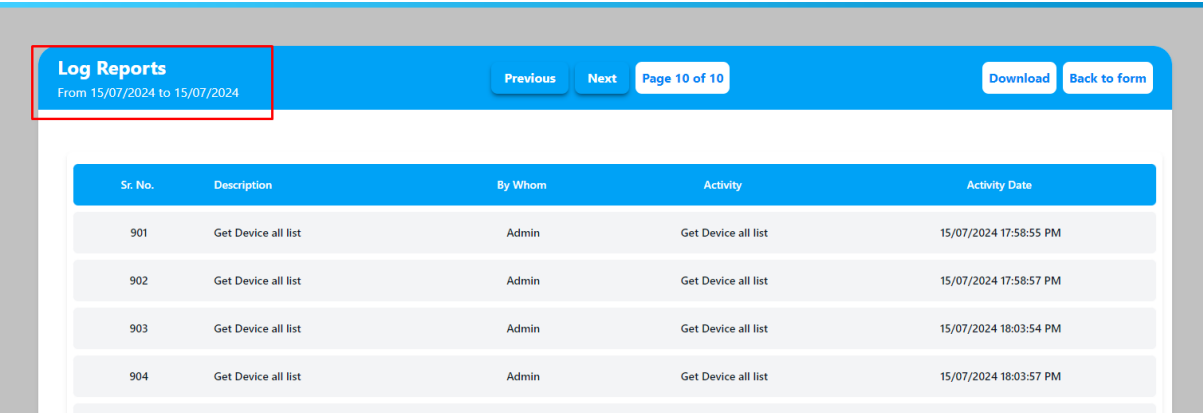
Log Reports
From 15/07/2024 to 15/07/2024

Previous Next Page 10 of 10

Download Back to form

| Sr. No. | Description | By Whom | Activity | Activity Date |
|---|---|---|---|---|
| 901 | Get Device all list | Admin | Get Device all list | 15/07/2024 17:58:55 PM |
| 902 | Get Device all list | Admin | Get Device all list | 15/07/2024 17:58:57 PM |
| 903 | Get Device all list | Admin | Get Device all list | 15/07/2024 18:03:54 PM |
| 904 | Get Device all list | Admin | Get Device all list | 15/07/2024 18:03:57 PM |